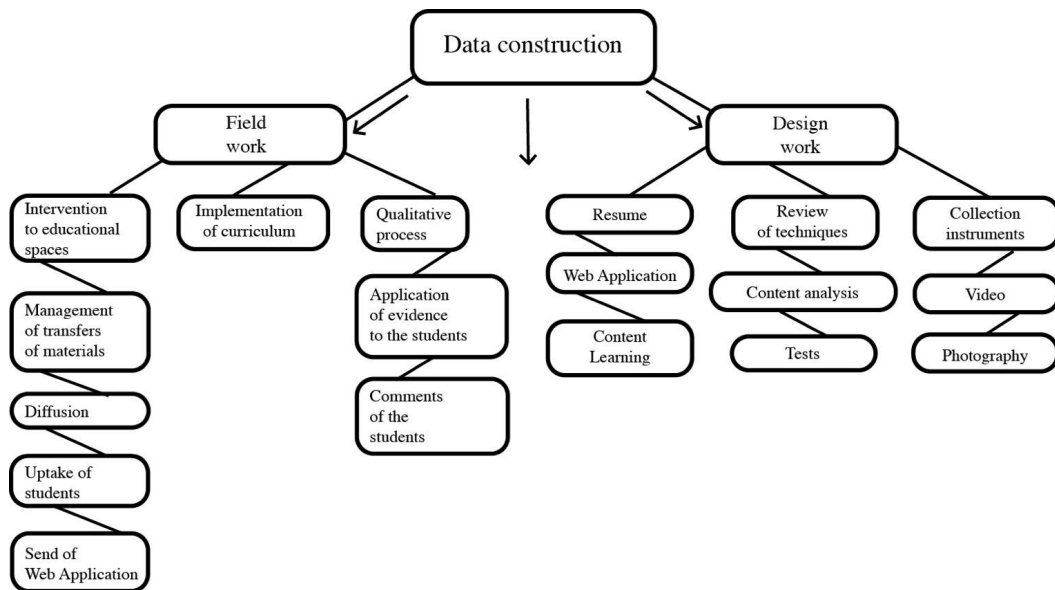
Data construction

Field work

Intervention to educational spaces

Management of transfers of materials

Diffusion

Uptake of students

Send of Web Application

Implementation of curriculum

Qualitative process

Application of evidence to the students

Comments of the students

Design work

Resume

Web Application

Content Learning

Review of techniques

Content analysis

Tests

Collection instruments

Video

Photography